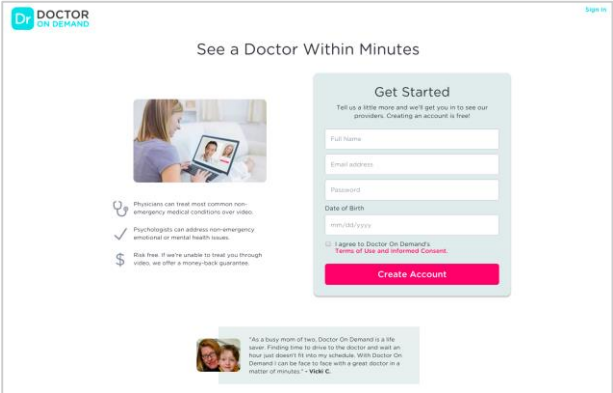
Dr DOCTOR ON DEMAND

Sign in

See a Doctor Within Minutes

Physicians can treat most common non-emergency medical conditions over video.

Psychologists can address non-emergency emotional or mental health issues.

Risk free. If we're unable to treat you through video, we offer a money-back guarantee.

Get Started

Tell us a little more and we'll get you in to see our providers. Creating an account is free!

Full Name

Email address

Password

Date of Birth

mm/dd/yyyy

I agree to Doctor On Demand's Terms of Use and Informed Consent.

Create Account

"As a busy mom of two, Doctor On Demand is a life saver. Finding time to drive to the doctor and wait an hour just doesn't fit into my schedule. With Doctor On Demand I can be face to face with a great doctor in a matter of minutes." - Vicki C.